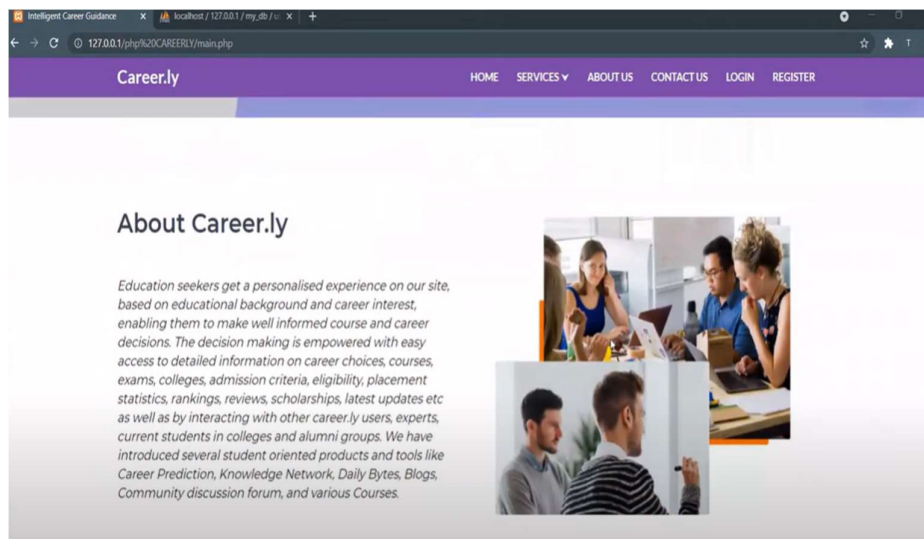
Intelligent Career Guidance ×
localhost / 127.0.0.1 / my_db / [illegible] ×
+

127.0.0.1/php%20CAREERLY/main.php

Career.ly

HOME SERVICES ABOUT US CONTACT US LOGIN REGISTER

About Career.ly

Education seekers get a personalised experience on our site, based on educational background and career interest, enabling them to make well informed course and career decisions. The decision making is empowered with easy access to detailed information on career choices, courses, exams, colleges, admission criteria, eligibility, placement statistics, rankings, reviews, scholarships, latest updates etc as well as by interacting with other career.ly users, experts, current students in colleges and alumni groups. We have introduced several student oriented products and tools like Career Prediction, Knowledge Network, Daily Bytes, Blogs, Community discussion forum, and various Courses.